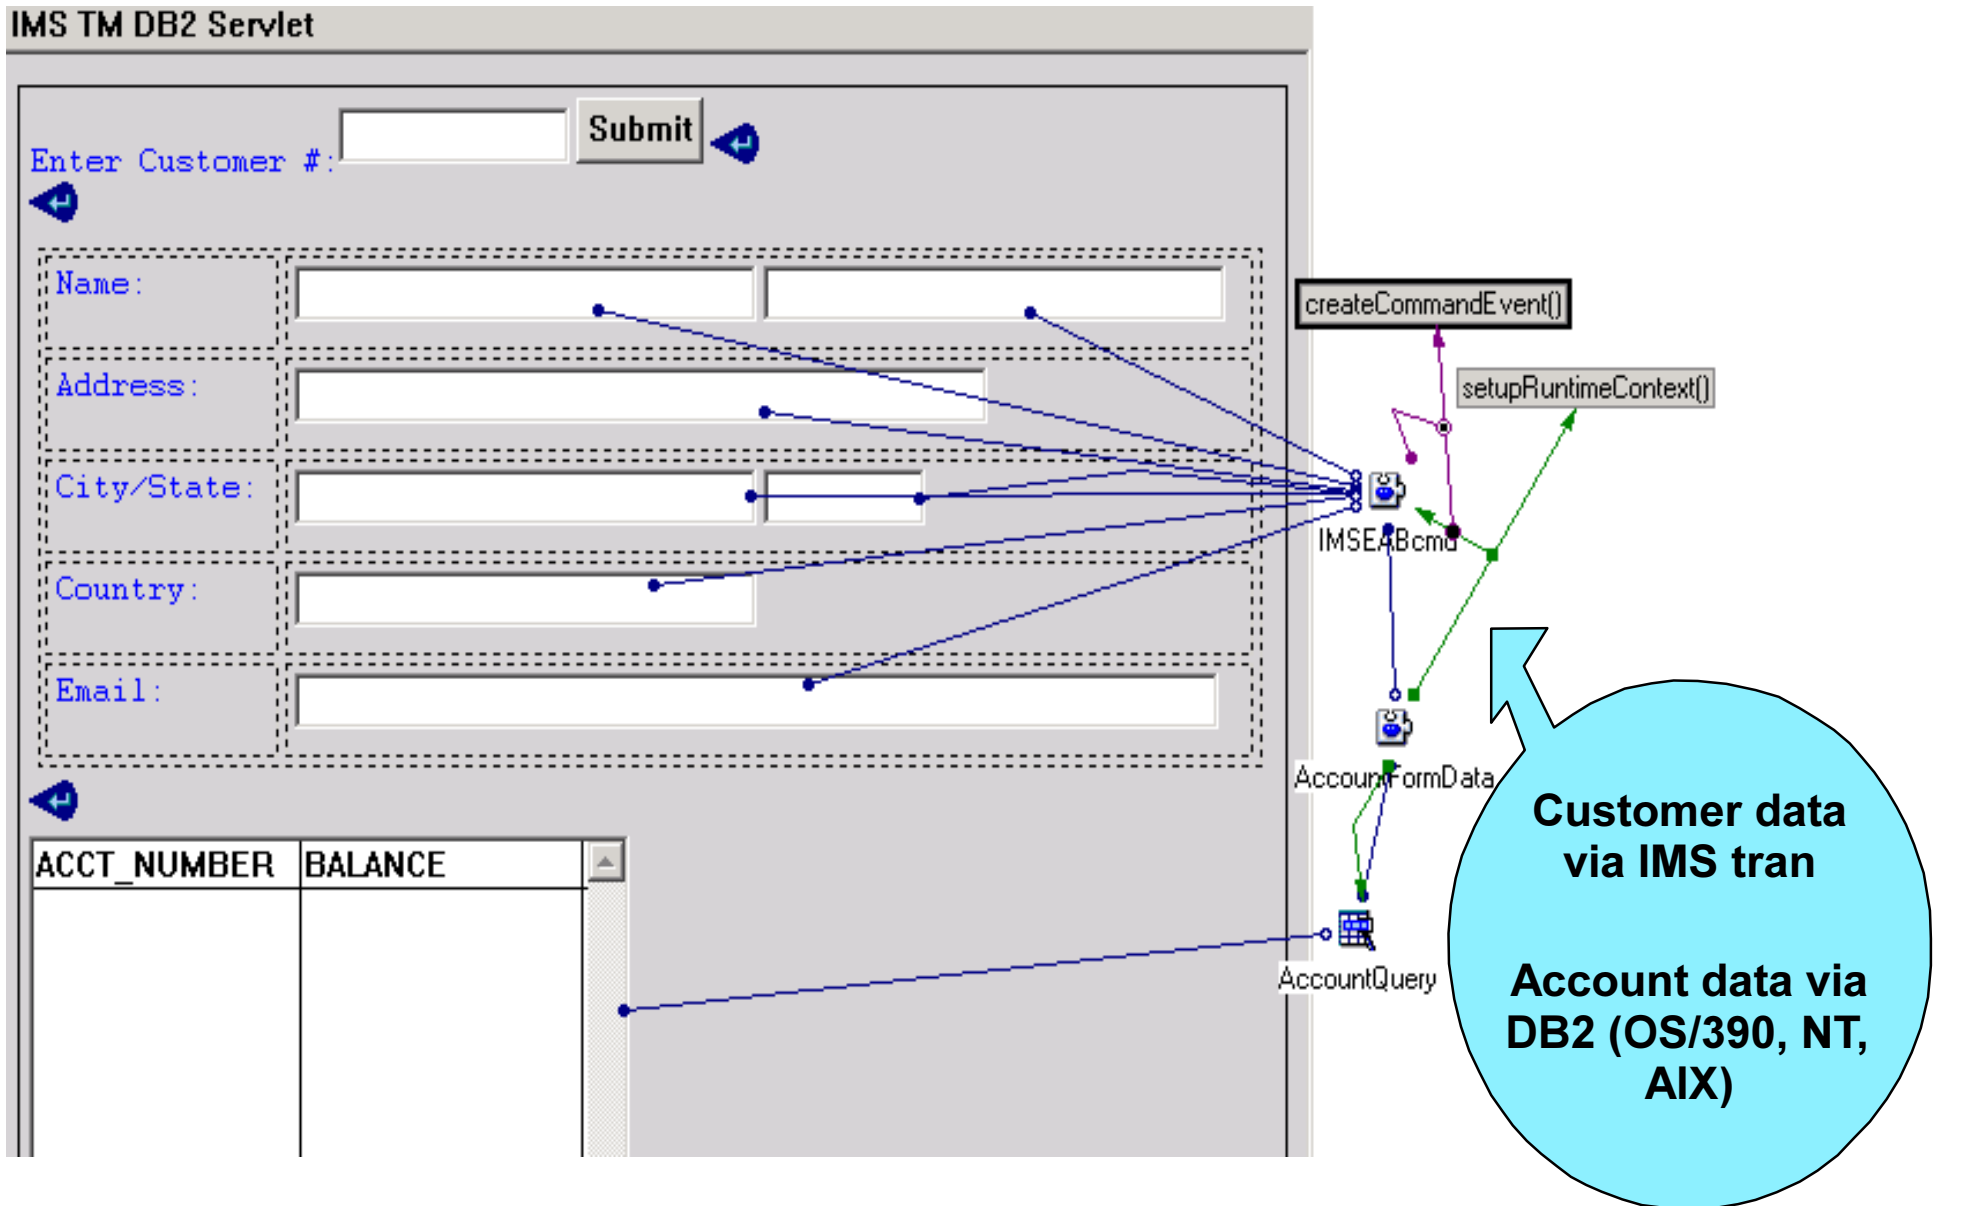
IMS TM DB2 Servlet

Enter Customer #: Submit

Name:

Address:

City/State:

Country:

Email:

| ACCT_NUMBER | BALANCE |
|---|---|
| | |

createCommandEvent()

setupRuntimeContext()

IMSEABcmd

AccountFormData

AccountQuery

Customer data via IMS tran

Account data via DB2 (OS/390, NT, AIX)